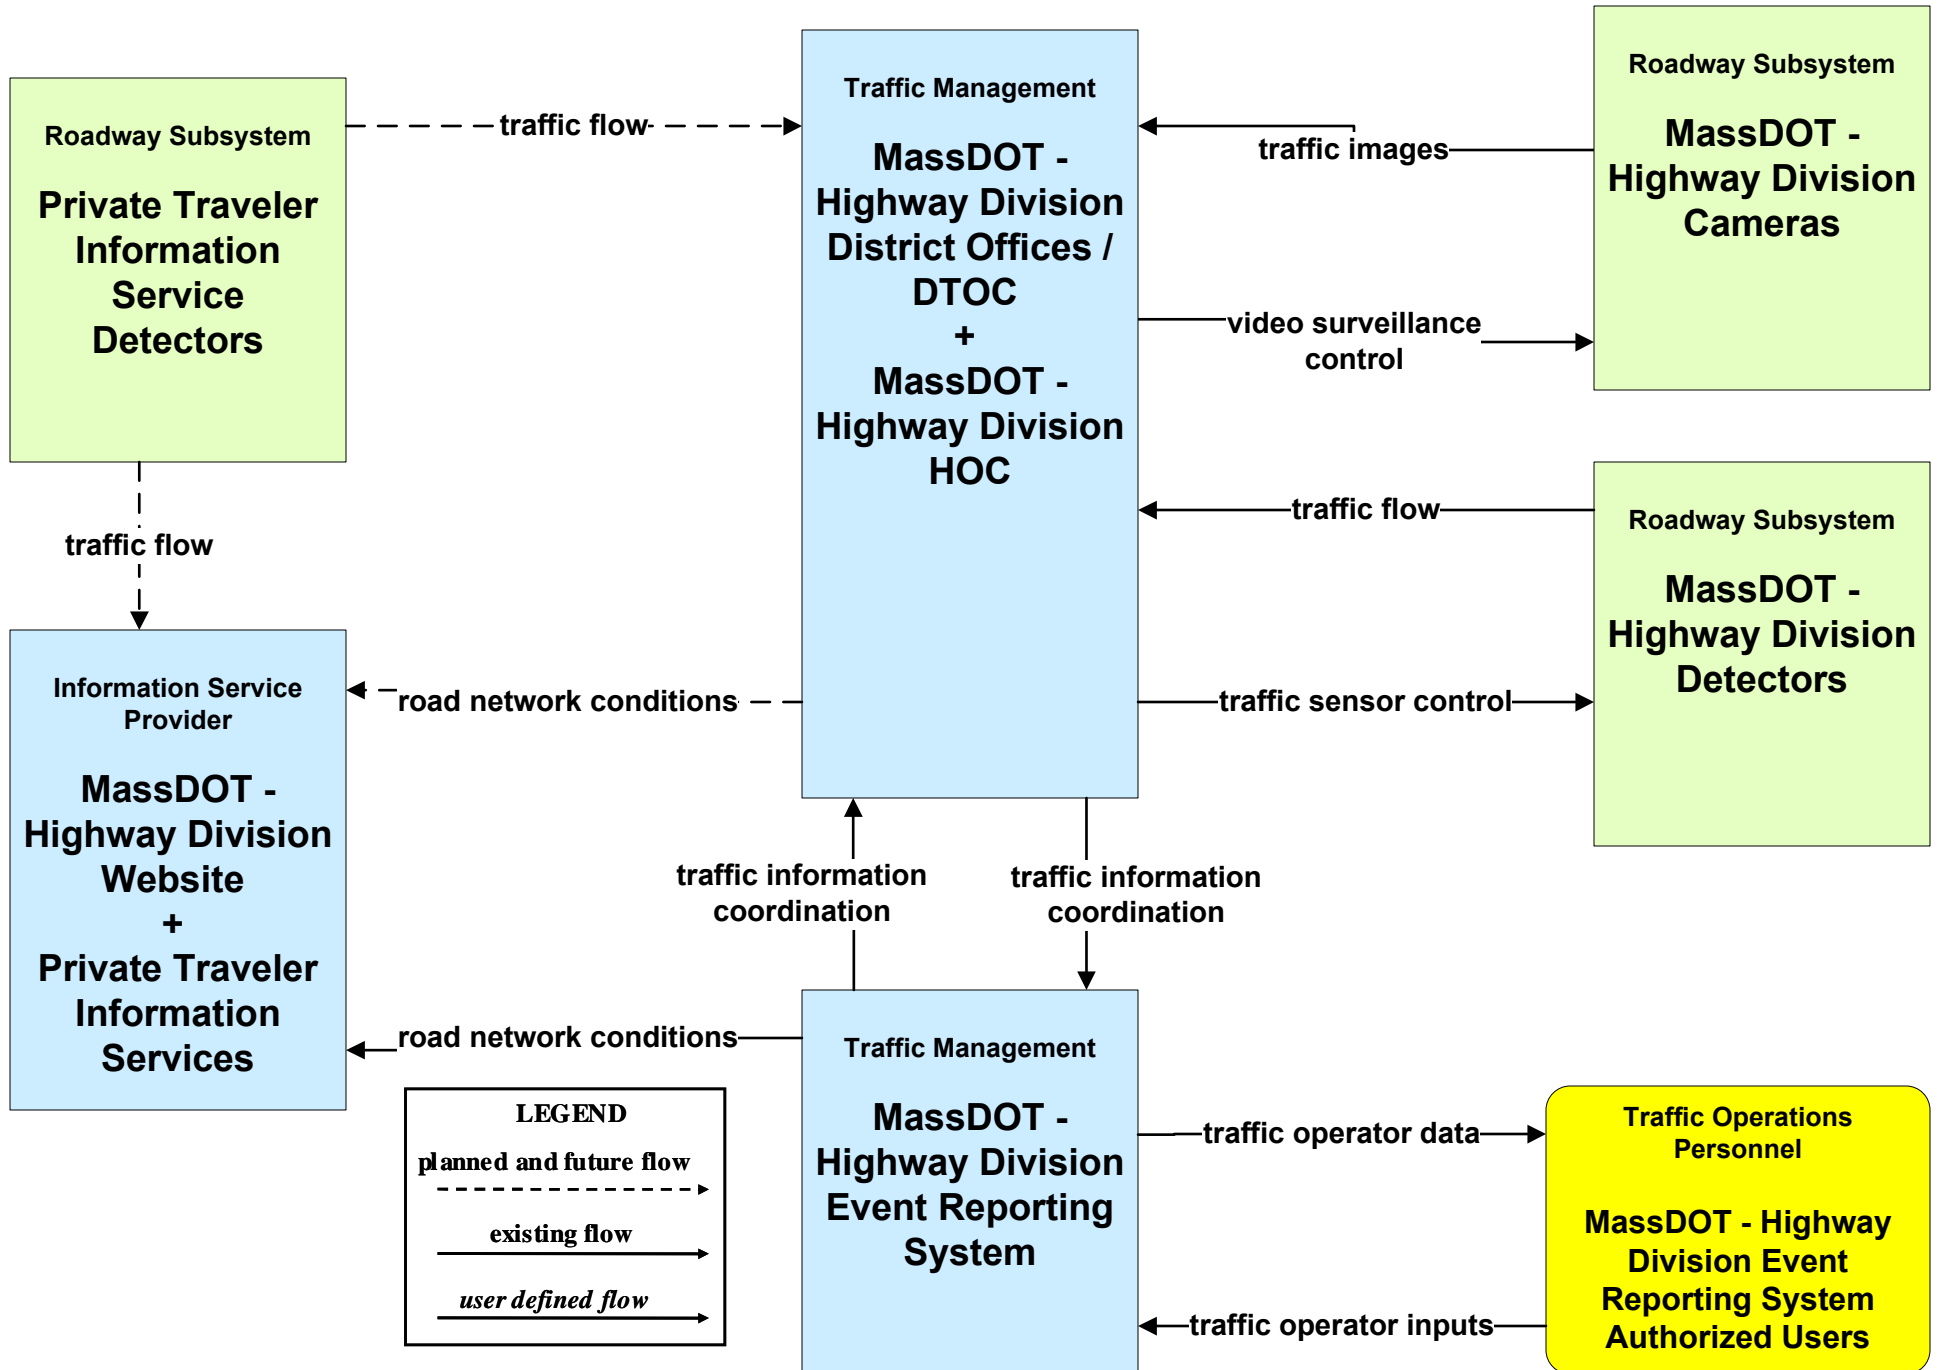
Roadway Subsystem

Private Traveler Information Service Detectors

traffic flow

Traffic Management

MassDOT - Highway Division District Offices / DTOC + MassDOT - Highway Division HOC

traffic images

Roadway Subsystem

MassDOT - Highway Division Cameras

video surveillance control

traffic flow

traffic flow

Roadway Subsystem

MassDOT - Highway Division Detectors

Information Service Provider

MassDOT - Highway Division Website + Private Traveler Information Services

road network conditions

traffic sensor control

traffic information coordination

traffic information coordination

road network conditions

Traffic Management

MassDOT - Highway Division Event Reporting System

LEGEND

planned and future flow

existing flow

user defined flow

traffic operator data

Traffic Operations Personnel

MassDOT - Highway Division Event Reporting System Authorized Users

traffic operator inputs